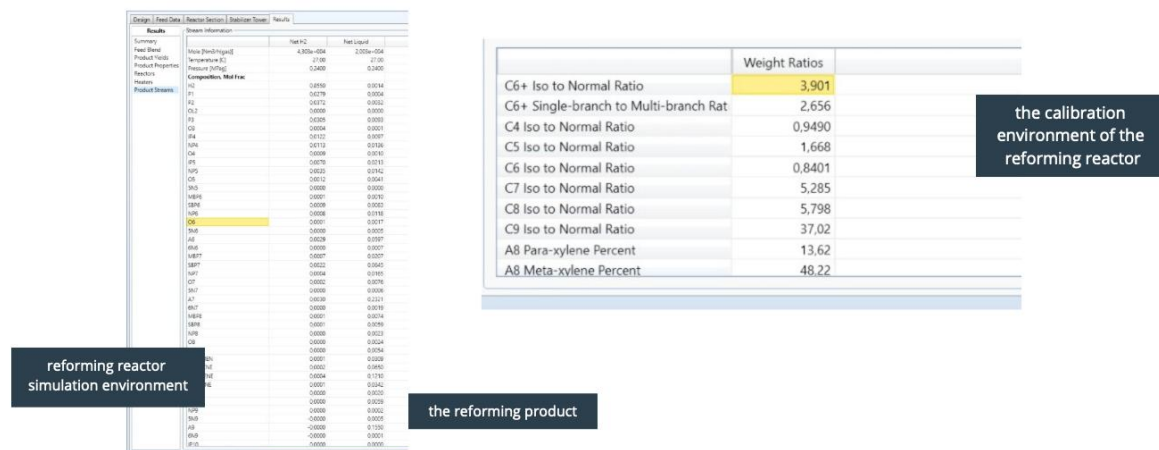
Design | Feed Data | Reactor Section | Stabilizer Tower | Results

Results
Summary
Feed Blend
Product Yields
Product Properties
Reactors
Heaters
Product Streams

Stream Information

| | Net H2 | Net Liquid |
|---|---|---|
| Mole [NmD/Hgas] | 4,905e+004 | 2,005e+004 |
| Temperature [C] | 27,00 | 27,00 |
| Pressure [MPag] | 0,2400 | 0,2400 |
| Composition, Mol Frac | | |
| H2 | 0,8550 | 0,0014 |
| P1 | 0,0279 | 0,0004 |
| P2 | 0,0372 | 0,0032 |
| OL2 | 0,0000 | 0,0000 |
| P3 | 0,0305 | 0,0093 |
| O3 | 0,0004 | 0,0001 |
| IP4 | 0,0122 | 0,0097 |
| NP4 | 0,0113 | 0,0126 |
| O4 | 0,0000 | 0,0010 |
| IP5 | 0,0079 | 0,0213 |
| NP5 | 0,0033 | 0,0142 |
| O5 | 0,0012 | 0,0041 |
| 5N5 | 0,0000 | 0,0000 |
| MBP6 | 0,0001 | 0,0010 |
| SBP6 | 0,0009 | 0,0083 |
| NP6 | 0,0008 | 0,0118 |
| O6 | 0,0001 | 0,0017 |
| 5N6 | 0,0000 | 0,0005 |
| A6 | 0,0029 | 0,0587 |
| 6N6 | 0,0000 | 0,0007 |
| MBP7 | 0,0007 | 0,0207 |
| SBP7 | 0,0022 | 0,0645 |
| NP7 | 0,0004 | 0,0165 |
| O7 | 0,0002 | 0,0076 |
| 5N7 | 0,0000 | 0,0006 |
| A7 | 0,0030 | 0,2321 |
| 6N7 | 0,0000 | 0,0019 |
| MBP8 | 0,0001 | 0,0074 |
| SBP8 | 0,0001 | 0,0059 |
| NP8 | 0,0000 | 0,0023 |
| O8 | 0,0000 | 0,0024 |
| | 0,0000 | 0,0054 |
| EN | 0,0001 | 0,0328 |
| TNE | 0,0002 | 0,0650 |
| TNE | 0,0004 | 0,1210 |
| NE | 0,0001 | 0,0342 |
| | 0,0000 | 0,0020 |
| | 0,0000 | 0,0039 |
| NP9 | 0,0000 | 0,0002 |
| 5N9 | 0,0000 | 0,0005 |
| A9 | 0,0000 | 0,1550 |
| 6N9 | 0,0000 | 0,0001 |
| IP10 | 0,0000 | 0,0000 |

reforming reactor simulation environment

the reforming product

| | Weight Ratios |
|---|---|
| C6+ Iso to Normal Ratio | 3,901 |
| C6+ Single-branch to Multi-branch Rat | 2,656 |
| C4 Iso to Normal Ratio | 0,9490 |
| C5 Iso to Normal Ratio | 1,668 |
| C6 Iso to Normal Ratio | 0,8401 |
| C7 Iso to Normal Ratio | 5,285 |
| C8 Iso to Normal Ratio | 5,798 |
| C9 Iso to Normal Ratio | 37,02 |
| A8 Para-xylene Percent | 13,62 |
| A8 Meta-xylene Percent | 48,22 |

the calibration environment of the reforming reactor